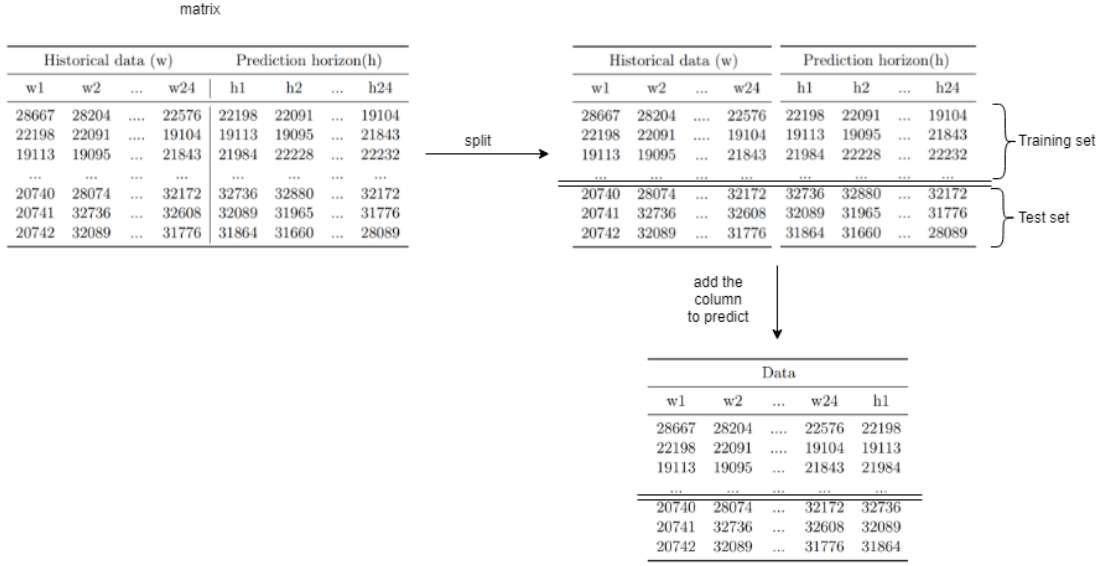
matrix

| Historical data (w) | | | | Prediction horizon(h) | | | |
|---|---|---|---|---|---|---|---|
| w1 | w2 | ... | w24 | h1 | h2 | ... | h24 |
| 28667 | 28204 | .... | 22576 | 22198 | 22091 | ... | 19104 |
| 22198 | 22091 | .... | 19104 | 19113 | 19095 | ... | 21843 |
| 19113 | 19095 | ... | 21843 | 21984 | 22228 | ... | 22232 |
| ... | ... | ... | ... | ... | ... | ... | ... |
| 20740 | 28074 | ... | 32172 | 32736 | 32880 | ... | 32172 |
| 20741 | 32736 | ... | 32608 | 32089 | 31965 | ... | 31776 |
| 20742 | 32089 | ... | 31776 | 31864 | 31660 | ... | 28089 |

split

| Historical data (w) | | | | Prediction horizon(h) | | | |
|---|---|---|---|---|---|---|---|
| w1 | w2 | ... | w24 | h1 | h2 | ... | h24 |
| 28667 | 28204 | .... | 22576 | 22198 | 22091 | ... | 19104 |
| 22198 | 22091 | .... | 19104 | 19113 | 19095 | ... | 21843 |
| 19113 | 19095 | ... | 21843 | 21984 | 22228 | ... | 22232 |
| ... | ... | ... | ... | ... | ... | ... | ... |
| 20740 | 28074 | ... | 32172 | 32736 | 32880 | ... | 32172 |
| 20741 | 32736 | ... | 32608 | 32089 | 31965 | ... | 31776 |
| 20742 | 32089 | ... | 31776 | 31864 | 31660 | ... | 28089 |

Training set

Test set

add the column to predict

| Data | | | | |
|---|---|---|---|---|
| w1 | w2 | ... | w24 | h1 |
| 28667 | 28204 | .... | 22576 | 22198 |
| 22198 | 22091 | .... | 19104 | 19113 |
| 19113 | 19095 | ... | 21843 | 21984 |
| ... | ... | ... | ... | ... |
| 20740 | 28074 | ... | 32172 | 32736 |
| 20741 | 32736 | ... | 32608 | 32089 |
| 20742 | 32089 | ... | 31776 | 31864 |